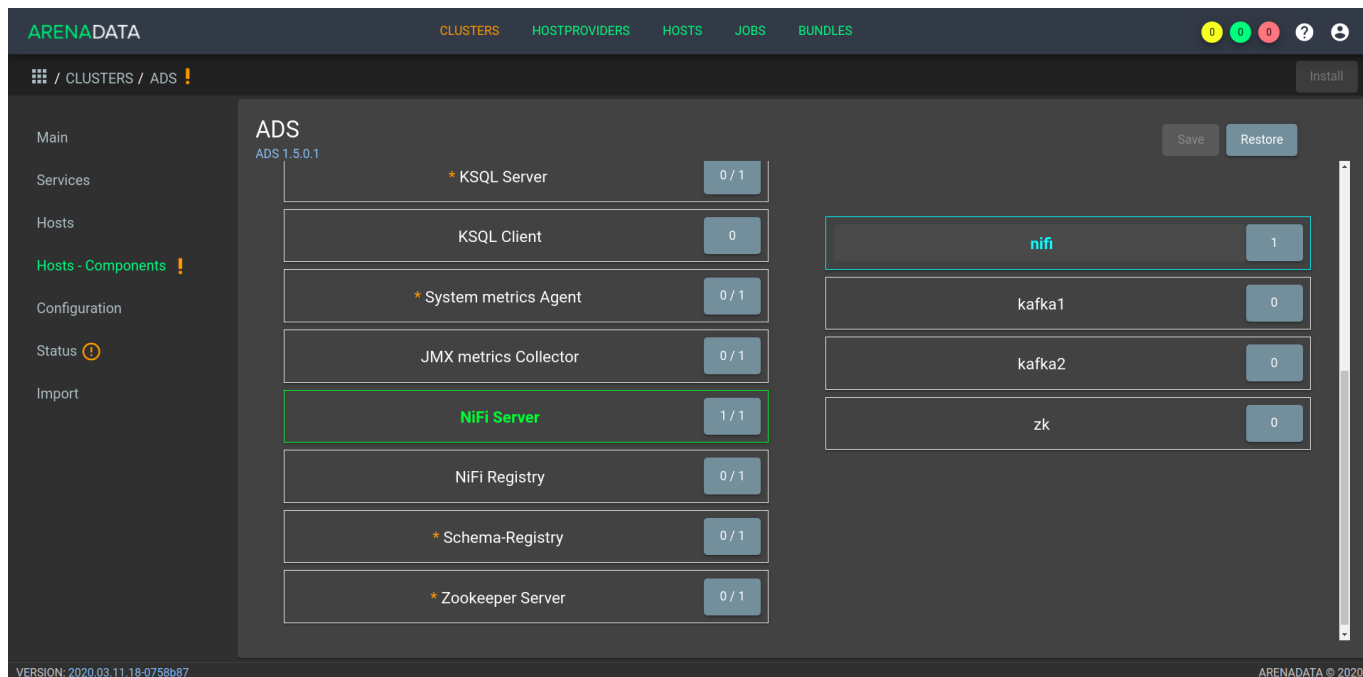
ARENADATA

CLUSTERS HOSTPROVIDERS HOSTS JOBS BUNDLES

0 0 0 ?

/ CLUSTERS / ADS !

Install

Main

Services

Hosts

Hosts - Components !

Configuration

Status !

Import

ADS
ADS 1.5.0.1

Save Restore

* KSQL Server 0 / 1

KSQL Client 0

* System metrics Agent 0 / 1

JMX metrics Collector 0 / 1

NiFi Server 1 / 1

NiFi Registry 0 / 1

* Schema-Registry 0 / 1

* Zookeeper Server 0 / 1

nifi 1

kafka1 0

kafka2 0

zk 0

VERSION: 2020.03.11.18-0758b87

ARENADATA © 2020